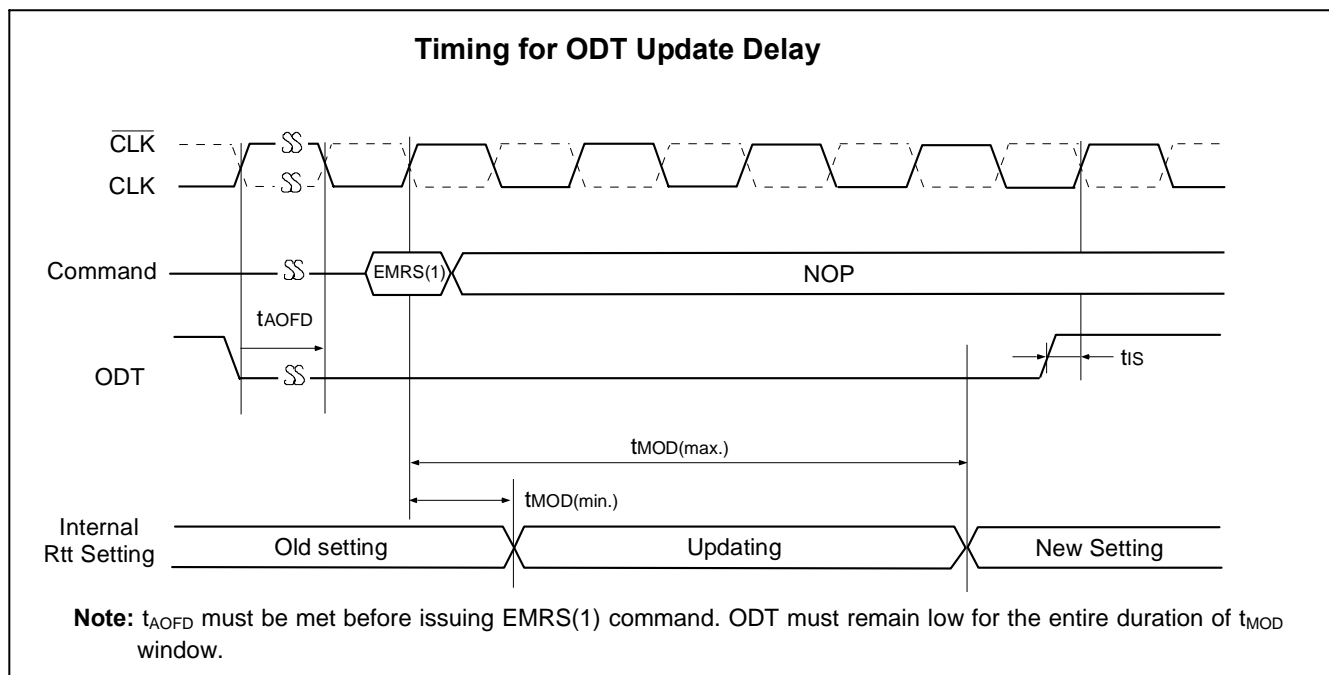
Timing for ODT Update Delay

$\overline{CLK}$
CLK

Command
EMRS(1)
NOP

$t_{AOFD}$
ODT
$t_{IS}$

$t_{MOD(max.)}$
$t_{MOD(min.)}$

Internal Rtt Setting
Old setting
Updating
New Setting

Note: $t_{AOFD}$ must be met before issuing EMRS(1) command. ODT must remain low for the entire duration of $t_{MOD}$ window.